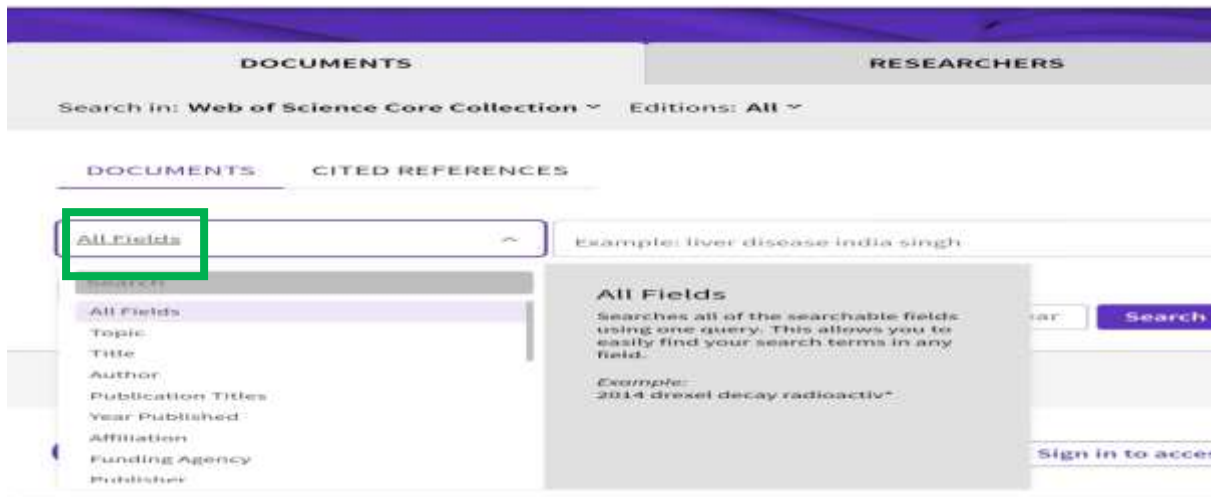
DOCUMENTS

RESEARCHERS

Search in: Web of Science Core Collection ˅ Editions: All ˅

DOCUMENTS CITED REFERENCES

All Fields

Example: liver disease india singh

Search

All Fields
Topic
Title
Author
Publication Titles
Year Published
Affiliation
Funding Agency
Publisher

All Fields

Searches all of the searchable fields using one query. This allows you to easily find your search terms in any field.

Example:
2014 drexel decay radioactiv*

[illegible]ar

Search

Sign in to acce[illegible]